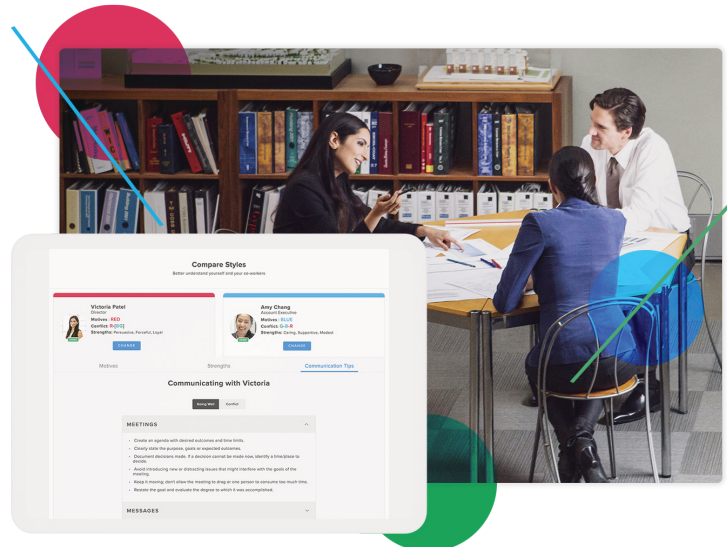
Compare Styles
Better understand yourself and your co-workers

Victoria Patel
Director
Motives : RED
Conflict: R-[B-G]
Strengths: Persuasive, Forceful, Loyal
CHANGE

Amy Chong
Account Executive
Motives : BLUE
Conflict: G-G-R
Strengths: Caring, Supportive, Modest
CHANGE

Motives
Strengths
Communication Tips

Communicating with Victoria

Going Well
Conflict

MEETINGS

Create an agenda with desired outcomes and time limits.
Clearly state the purpose, goals or expected outcomes.
Document decisions made. If a decision cannot be made now, identify a timeframe to decide.
Avoid introducing new or distracting issues that might interfere with the goals of the meeting.
Keep it moving; don't allow the meeting to drag or one person to consume too much time.
Restate the goal and evaluate the degree to which it was accomplished.

MESSAGES